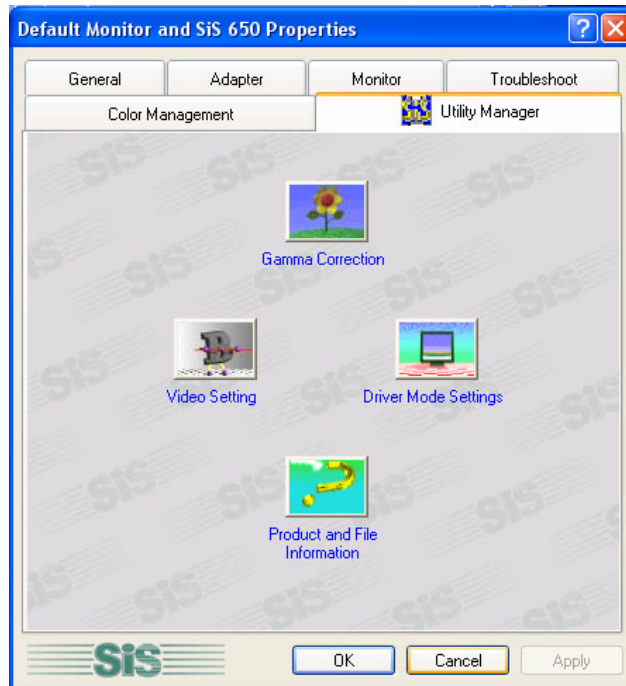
Default Monitor and SiS 650 Properties

General
Adapter
Monitor
Troubleshoot
Color Management
Utility Manager

Gamma Correction

Video Setting

Driver Mode Settings

Product and File Information

SiS

OK
Cancel
Apply